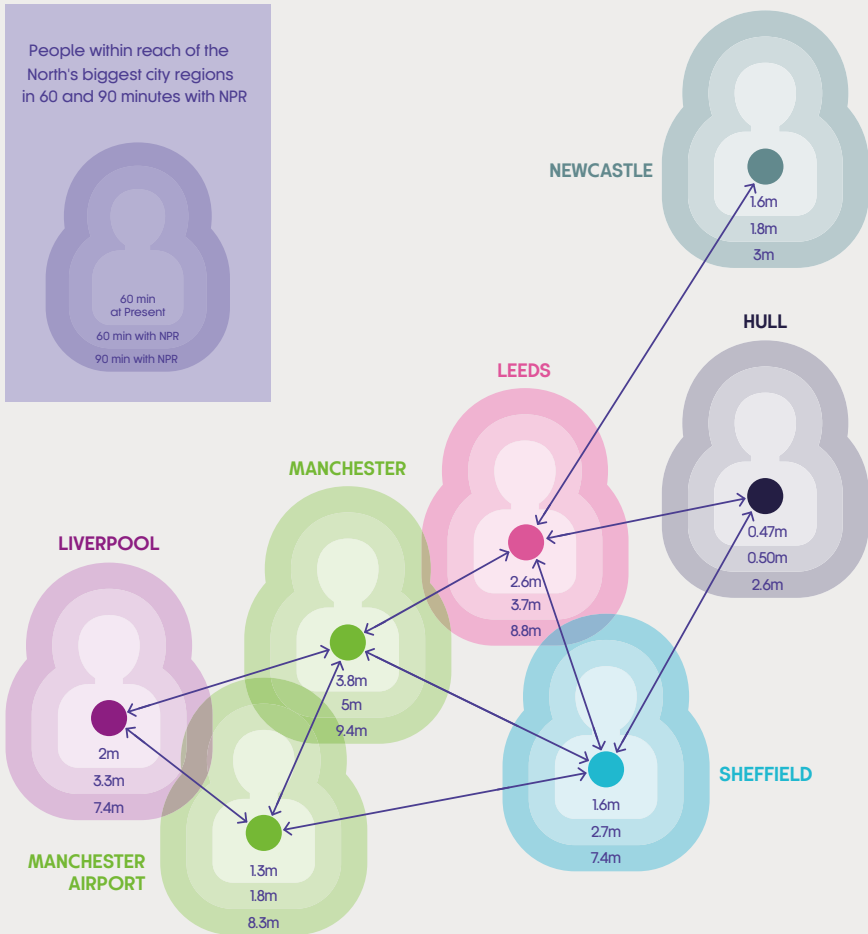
People within reach of the North's biggest city regions in 60 and 90 minutes with NPR

60 min at Present
60 min with NPR
90 min with NPR

NEWCASTLE
1.6m
1.8m
3m

HULL
0.47m
0.50m
2.6m

LEEDS
2.6m
3.7m
8.8m

MANCHESTER
3.8m
5m
9.4m

LIVERPOOL
2m
3.3m
7.4m

SHEFFIELD
1.6m
2.7m
7.4m

MANCHESTER AIRPORT
1.3m
1.8m
8.3m